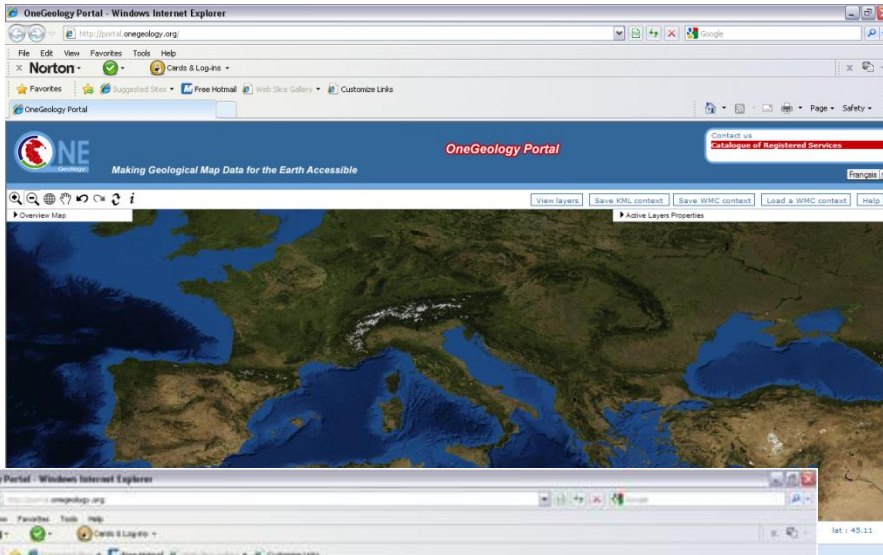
OneGeology Portal - Windows Internet Explorer

http://portal.onegeology.org/

Google

File Edit View Favorites Tools Help

Norton

Cards & Log-ins

Favorites

Suggested Sites

Free Hotmail

Web Slice Gallery

Customize Links

OneGeology Portal

Page

Safety

ONE Geology

Making Geological Map Data for the Earth Accessible

OneGeology Portal

Contact us

Catalogue of Registered Services

Français

i

View layers

Save KML context

Save WMC context

Load a WMC context

Help

Overview Map

Active Layers Properties

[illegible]y Portal - Windows Internet Explorer

http://portal.onegeology.org/

Google

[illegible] Favorites Tools Help

Cards & Log-ins

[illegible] Free Hotmail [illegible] Customize Links

lat : 45.11